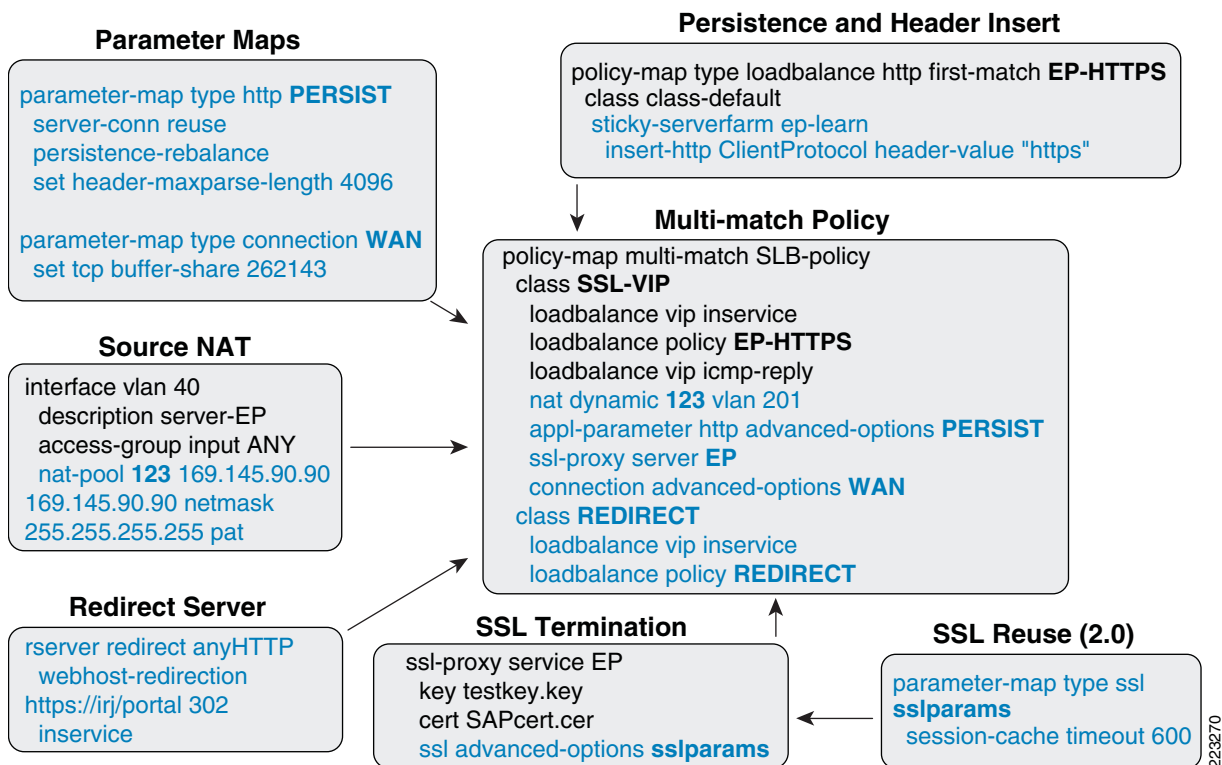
Parameter Maps

parameter-map type http **PERSIST**
server-conn reuse
persistence-rebalance
set header-maxparse-length 4096

parameter-map type connection **WAN**
set tcp buffer-share 262143

Source NAT

interface vlan 40
description server-EP
access-group input ANY
nat-pool **123** 169.145.90.90 169.145.90.90 netmask 255.255.255.255 pat

Redirect Server

rserver redirect anyHTTP
webhost-redirection https://irj/portal 302
inservice

Persistence and Header Insert

policy-map type loadbalance http first-match **EP-HTTPS**
class class-default
sticky-serverfarm ep-learn
insert-http ClientProtocol header-value "https"

Multi-match Policy

policy-map multi-match SLB-policy
class **SSL-VIP**
loadbalance vip inservice
loadbalance policy **EP-HTTPS**
loadbalance vip icmp-reply
nat dynamic **123** vlan 201
appl-parameter http advanced-options **PERSIST**
ssl-proxy server **EP**
connection advanced-options **WAN**
class **REDIRECT**
loadbalance vip inservice
loadbalance policy **REDIRECT**

SSL Termination

ssl-proxy service EP
key testkey.key
cert SAPcert.cer
ssl advanced-options **sslparams**

SSL Reuse (2.0)

parameter-map type ssl **sslparams**
session-cache timeout 600

223270